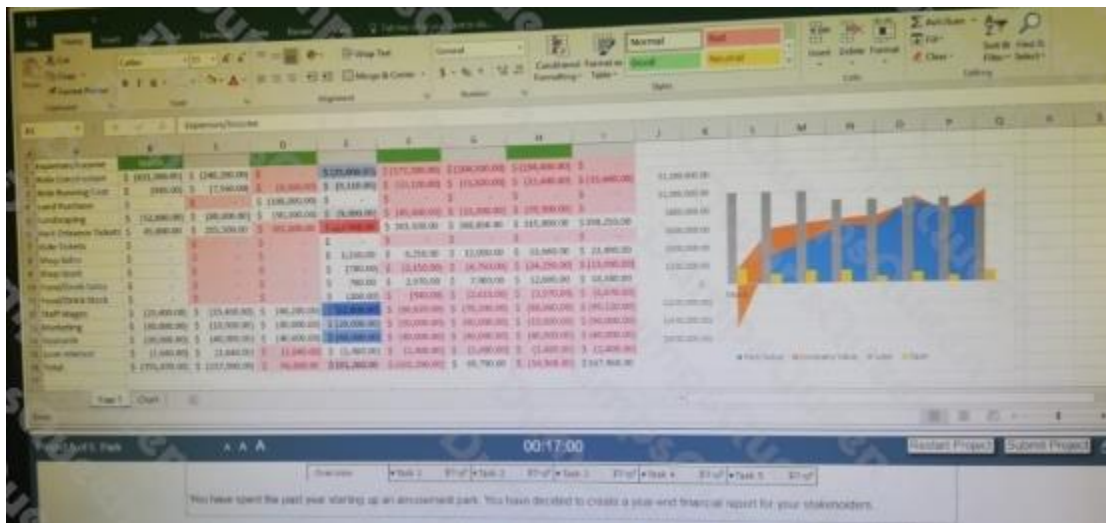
Wrap Text

Merge & Center

General

Conditional Formatting

Format as Table

Normal

Bad

Good

Neutral

Insert

Delete

Format

AutoSum

Fill

Clear

Sort & Filter

Find & Select

Expenses/Income

Expenses/Income

Total

Year 1

Chart

00:17:00

Restart Project

Submit Project

Overview

Task 1

Task 2

Task 3

Task 4

Task 5

You have spent the past year starting up an amusement park. You have decided to create a year-end financial report for your stakeholders.